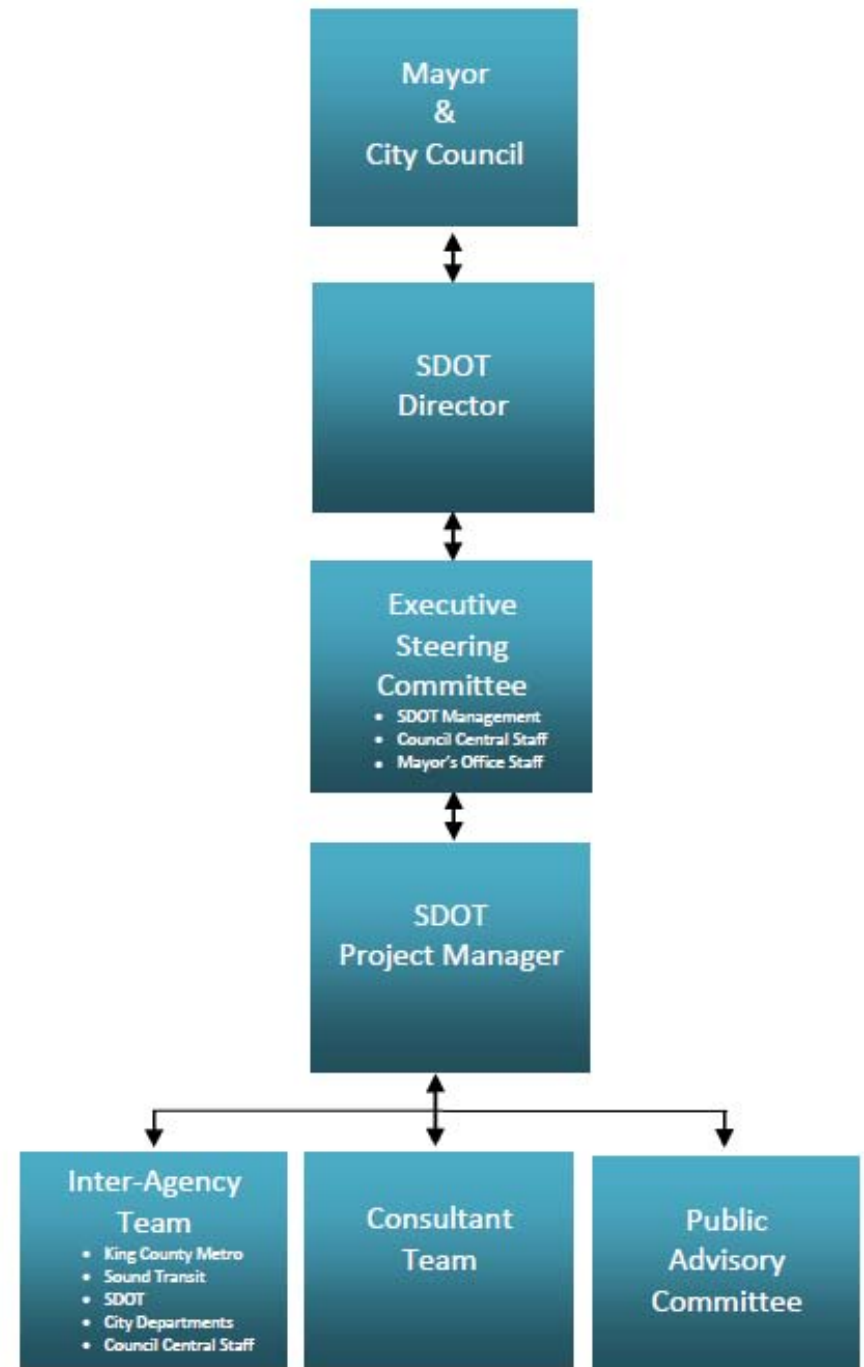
Mayor
&
City Council

SDOT
Director

Executive Steering Committee
- SDOT Management
- Council Central Staff
- Mayor's Office Staff

SDOT
Project Manager

Inter-Agency Team
- King County Metro
- Sound Transit
- SDOT
- City Departments
- Council Central Staff

Consultant Team

Public Advisory Committee